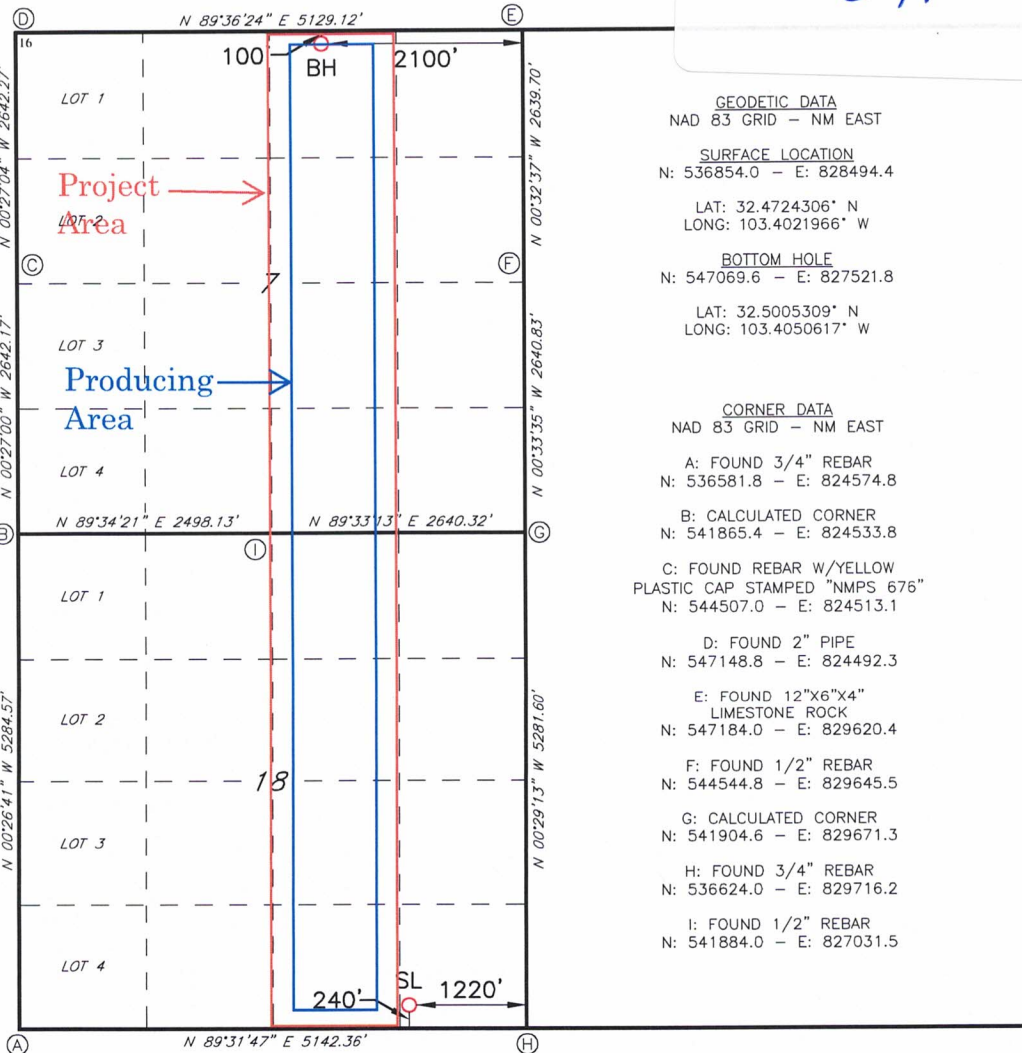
D
N 89°36'24" E 5129.12'
E
16
100'
BH
2100'
LOT 1
N 00°27'04" W 2642.27'
N 00°32'37" W 2639.70'
Project Area
LOT 2
C
F
7
LOT 3
N 00°27'00" W 2642.17'
N 00°33'35" W 2640.83'
Producing Area
LOT 4
N 89°34'21" E 2498.13'
N 89°33'13" E 2640.32'
B
G
I
LOT 1
LOT 2
N 00°26'41" W 5284.57'
N 00°29'13" W 5281.60'
18
LOT 3
LOT 4
240'
SL
1220'
A
N 89°31'47" E 5142.36'
H

GEODETIC DATA
NAD 83 GRID – NM EAST

SURFACE LOCATION
N: 536854.0 – E: 828494.4

LAT: 32.4724306° N
LONG: 103.4021966° W

BOTTOM HOLE
N: 547069.6 – E: 827521.8

LAT: 32.5005309° N
LONG: 103.4050617° W

CORNER DATA
NAD 83 GRID – NM EAST

A: FOUND 3/4" REBAR
N: 536581.8 – E: 824574.8

B: CALCULATED CORNER
N: 541865.4 – E: 824533.8

C: FOUND REBAR W/YELLOW PLASTIC CAP STAMPED "NMPS 676"
N: 544507.0 – E: 824513.1

D: FOUND 2" PIPE
N: 547148.8 – E: 824492.3

E: FOUND 12"X6"X4" LIMESTONE ROCK
N: 547184.0 – E: 829620.4

F: FOUND 1/2" REBAR
N: 544544.8 – E: 829645.5

G: CALCULATED CORNER
N: 541904.6 – E: 829671.3

H: FOUND 3/4" REBAR
N: 536624.0 – E: 829716.2

I: FOUND 1/2" REBAR
N: 541884.0 – E: 827031.5